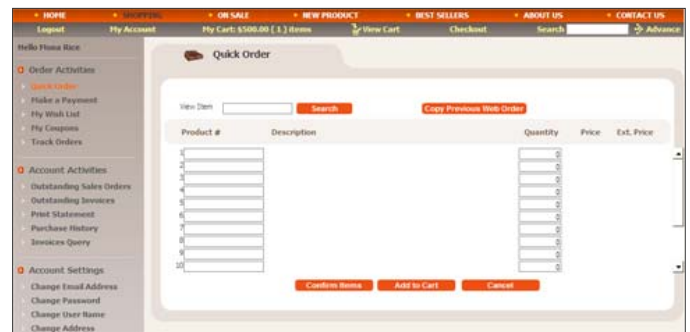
• HOME • SHOPPING • ON SALE • NEW PRODUCT • BEST SELLERS • ABOUT US • CONTACT US

Logout My Account My Cart: $500.00 ( 1 ) items View Cart Checkout Search Advance

Hello Fiona Rice

Order Activities
Quick Order
Make a Payment
My Wish List
My Coupons
Track Orders

Account Activities
Outstanding Sales Orders
Outstanding Invoices
Print Statement
Purchase History
Invoices Query

Account Settings
Change Email Address
Change Password
Change User Name
Change Address

Quick Order

View Item Search Copy Previous Web Order

| Product # | Description | Quantity | Price | Ext. Price |
|---|---|---|---|---|
| 1 | | 0 | | |
| 2 | | 0 | | |
| 3 | | 0 | | |
| 4 | | 0 | | |
| 5 | | 0 | | |
| 6 | | 0 | | |
| 7 | | 0 | | |
| 8 | | 0 | | |
| 9 | | 0 | | |
| 10 | | 0 | | |

Confirm Items Add to Cart Cancel